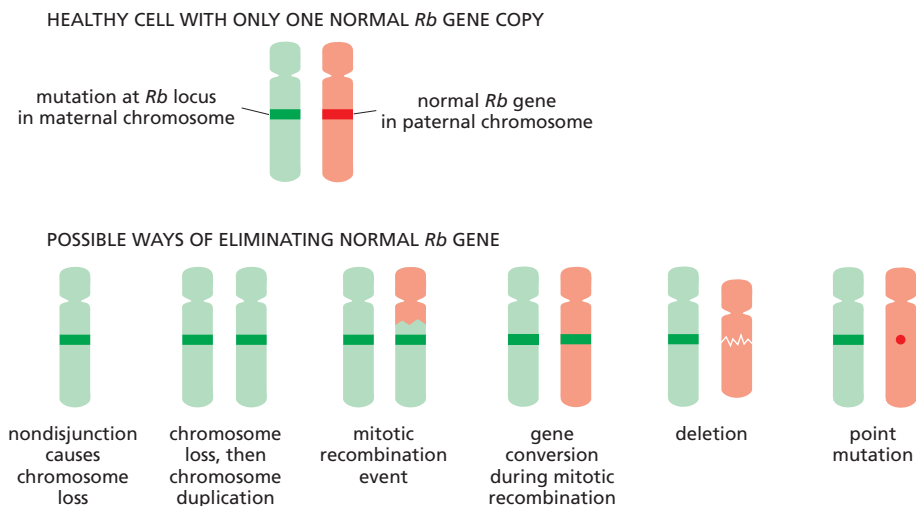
HEALTHY CELL WITH ONLY ONE NORMAL *Rb* GENE COPY

mutation at *Rb* locus in maternal chromosome

normal *Rb* gene in paternal chromosome

POSSIBLE WAYS OF ELIMINATING NORMAL *Rb* GENE

nondisjunction causes chromosome loss

chromosome loss, then chromosome duplication

mitotic recombination event

gene conversion during mitotic recombination

deletion

point mutation